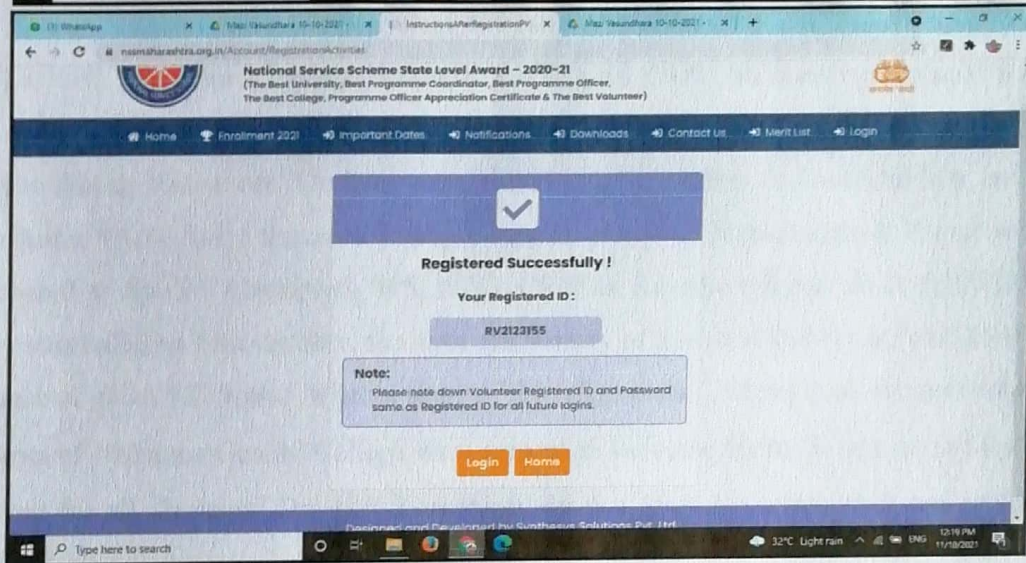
(1) WhatsApp
Mazi Vasundhara 10-10-2021
InstructionsAfterRegistrationPV
Mazi Vasundhara 10-10-2021

nssmaharashtra.org.in/Account/RegistrationActivities

National Service Scheme State Level Award - 2020-21
(The Best University, Best Programme Coordinator, Best Programme Officer, The Best College, Programme Officer Appreciation Certificate & The Best Volunteer)

Home
Enrollment 2021
Important Dates
Notifications
Downloads
Contact Us
Merit List
Login

Registered Successfully !

Your Registered ID :

RV2123155

Note:
Please note down Volunteer Registered ID and Password same as Registered ID for all future logins.

Login
Home

Designed and Developed by Synthesys Solutions Pvt. Ltd.

Type here to search
32°C Light rain
ENG
12:19 PM
11/10/2021